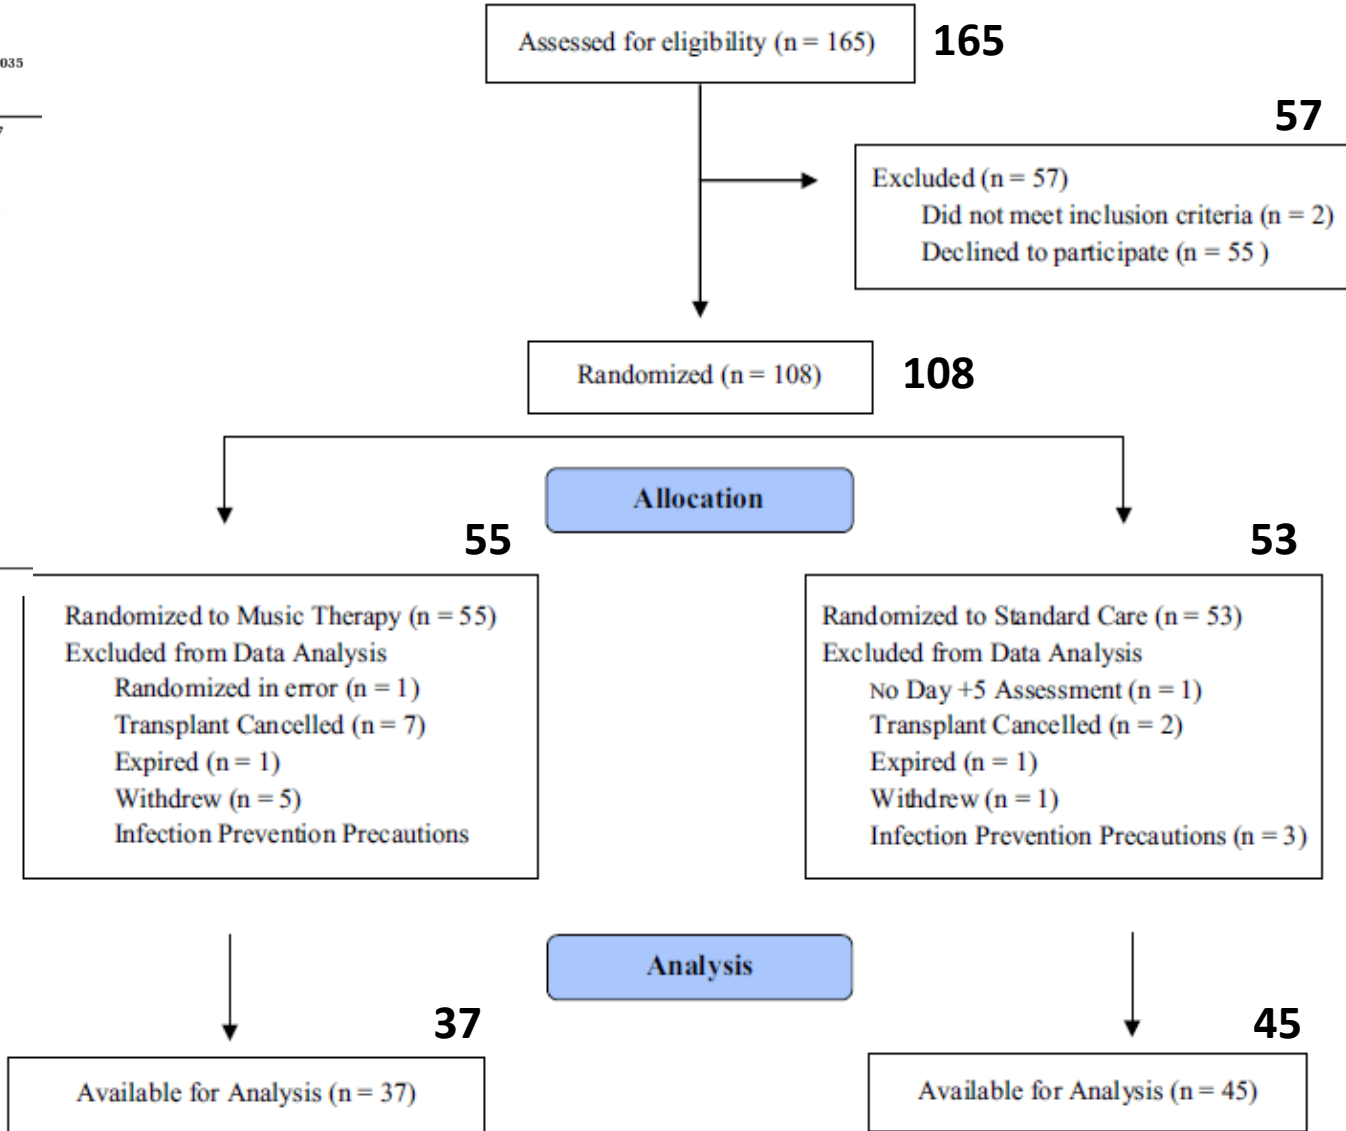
Assessed for eligibility (n = 165)

165

035

57

Excluded (n = 57)
Did not meet inclusion criteria (n = 2)
Declined to participate (n = 55 )

Randomized (n = 108)

108

Allocation

55

53

Randomized to Music Therapy (n = 55)
Excluded from Data Analysis
Randomized in error (n = 1)
Transplant Cancelled (n = 7)
Expired (n = 1)
Withdrew (n = 5)
Infection Prevention Precautions

Randomized to Standard Care (n = 53)
Excluded from Data Analysis
No Day +5 Assessment (n = 1)
Transplant Cancelled (n = 2)
Expired (n = 1)
Withdrew (n = 1)
Infection Prevention Precautions (n = 3)

Analysis

37

45

Available for Analysis (n = 37)

Available for Analysis (n = 45)